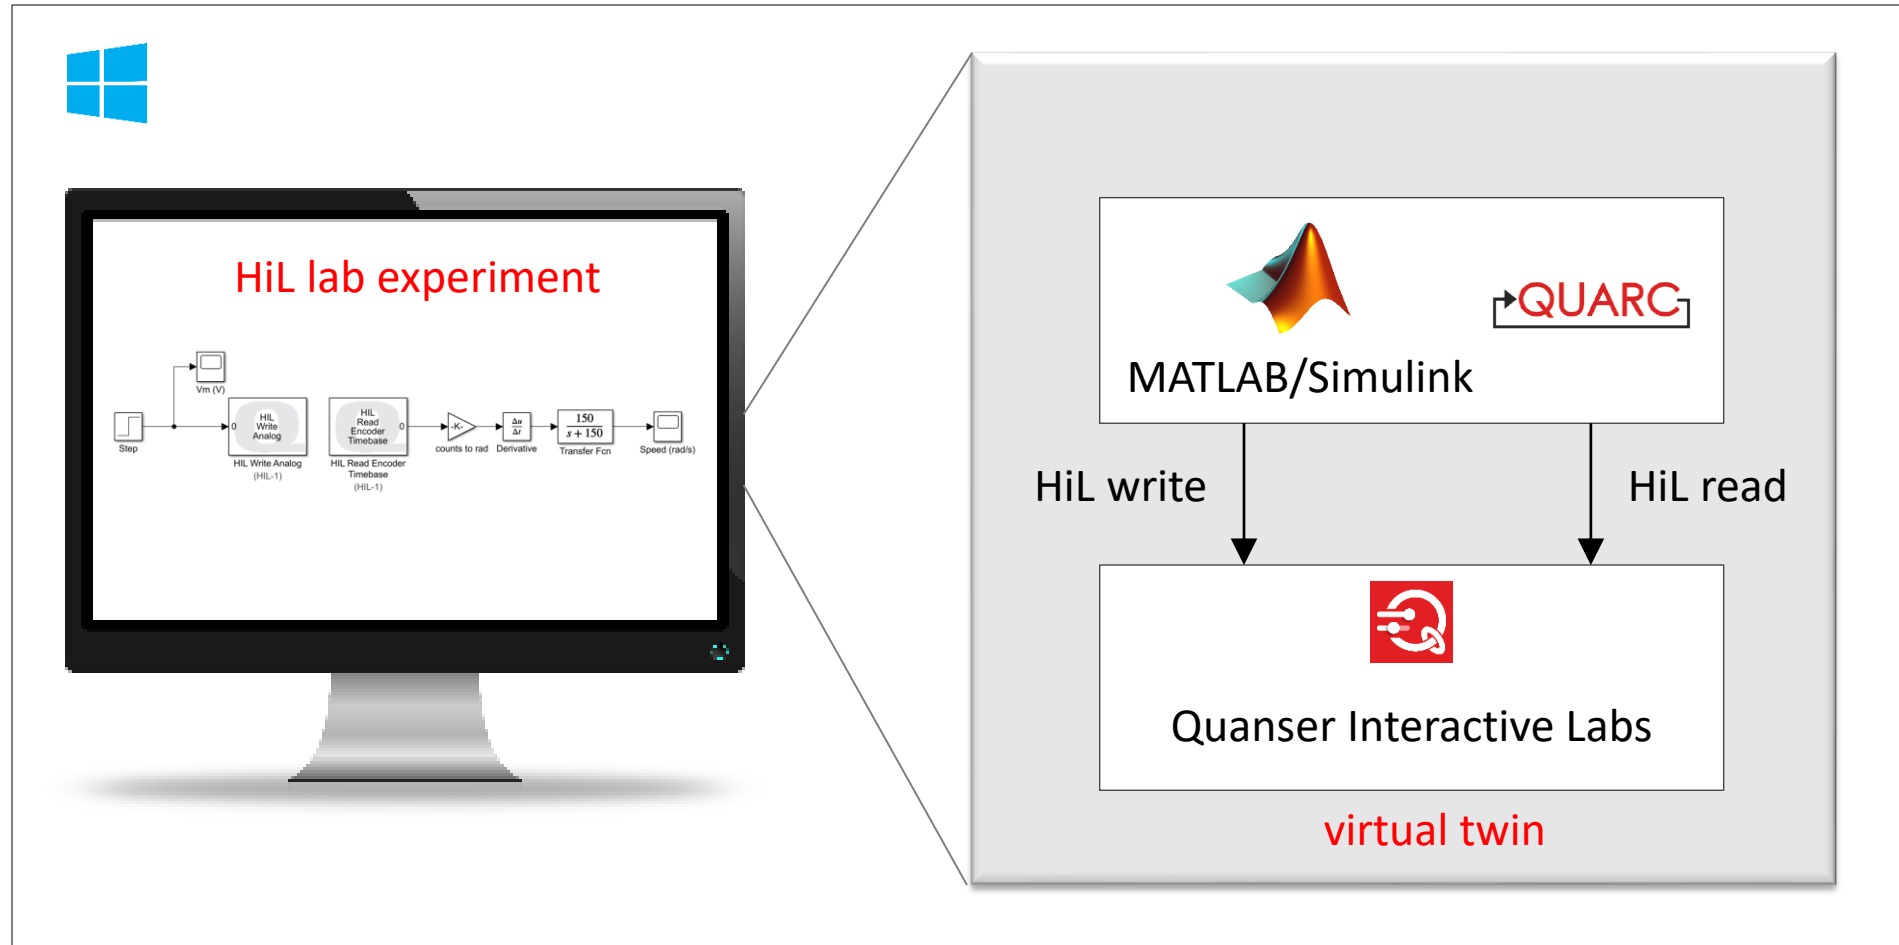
HiL lab experiment

Vm (V)

Step

HIL Write Analog

0

HIL Write Analog (HIL-1)

HIL Read Encoder Timebase

0

HIL Read Encoder Timebase (HIL-1)

-K-

counts to rad

$\frac{\Delta u}{\Delta t}$

Derivative

$\frac{150}{s+150}$

Transfer Fcn

Speed (rad/s)

QUARC

MATLAB/Simulink

HiL write

HiL read

Quanser Interactive Labs

virtual twin